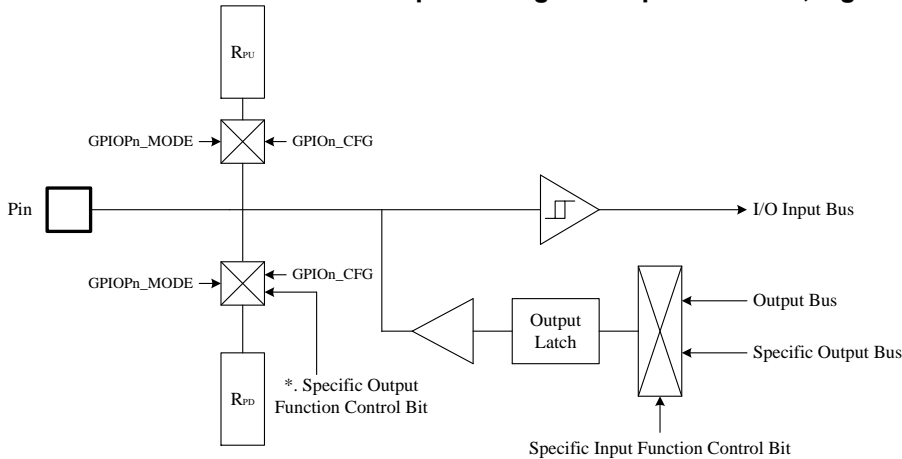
$R_{PU}$

GPIOPn_MODE

GPIOn_CFG

Pin

I/O Input Bus

GPIOPn_MODE

GPIOn_CFG

Output Latch

Output Bus

Specific Output Bus

*. Specific Output Function Control Bit

$R_{PD}$

Specific Input Function Control Bit